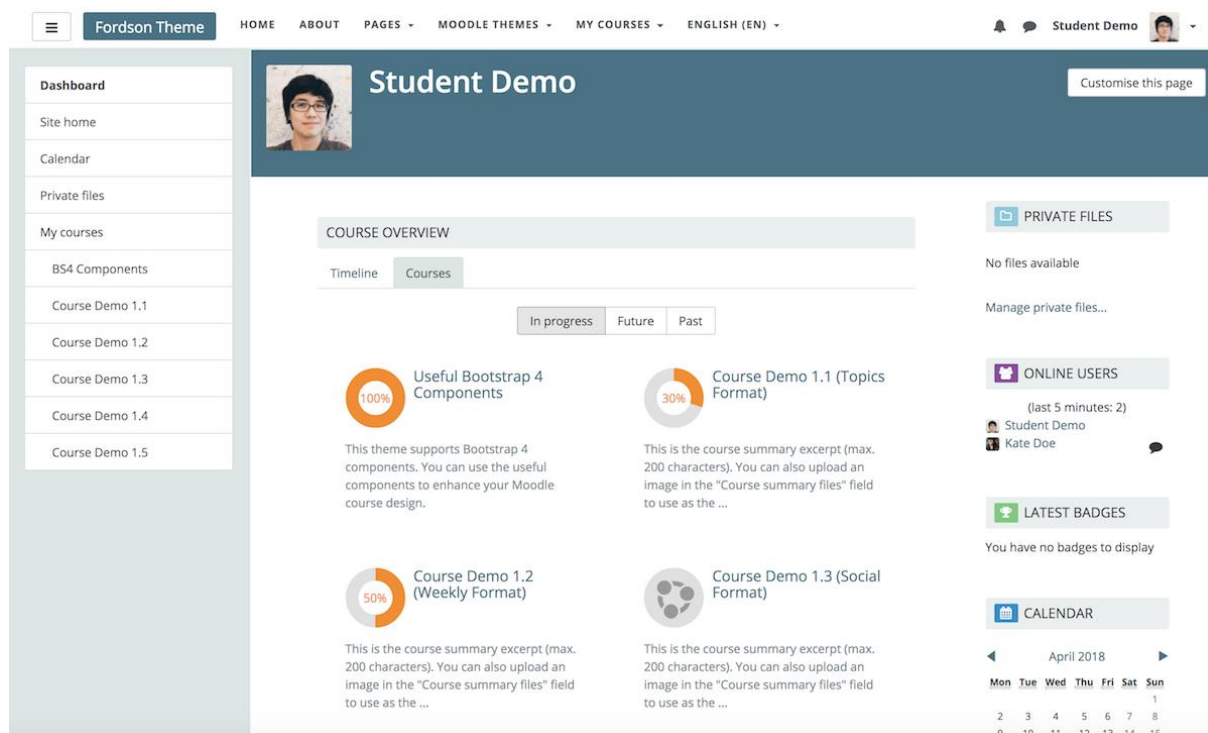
Fordson Theme HOME ABOUT PAGES MOODLE THEMES MY COURSES ENGLISH (EN) Student Demo

Dashboard
Site home
Calendar
Private files
My courses
BS4 Components
Course Demo 1.1
Course Demo 1.2
Course Demo 1.3
Course Demo 1.4
Course Demo 1.5

Student Demo

Customise this page

COURSE OVERVIEW

Timeline Courses

In progress Future Past

100%
Useful Bootstrap 4 Components

This theme supports Bootstrap 4 components. You can use the useful components to enhance your Moodle course design.

30%
Course Demo 1.1 (Topics Format)

This is the course summary excerpt (max. 200 characters). You can also upload an image in the "Course summary files" field to use as the ...

50%
Course Demo 1.2 (Weekly Format)

This is the course summary excerpt (max. 200 characters). You can also upload an image in the "Course summary files" field to use as the ...

Course Demo 1.3 (Social Format)

This is the course summary excerpt (max. 200 characters). You can also upload an image in the "Course summary files" field to use as the ...

PRIVATE FILES

No files available

Manage private files...

ONLINE USERS

(last 5 minutes: 2)
Student Demo
Kate Doe

LATEST BADGES

You have no badges to display

CALENDAR

April 2018

| Mon | Tue | Wed | Thu | Fri | Sat | Sun |
|---|---|---|---|---|---|---|
| | | | | | | 1 |
| 2 | 3 | 4 | 5 | 6 | 7 | 8 |
| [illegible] | | | | | | |